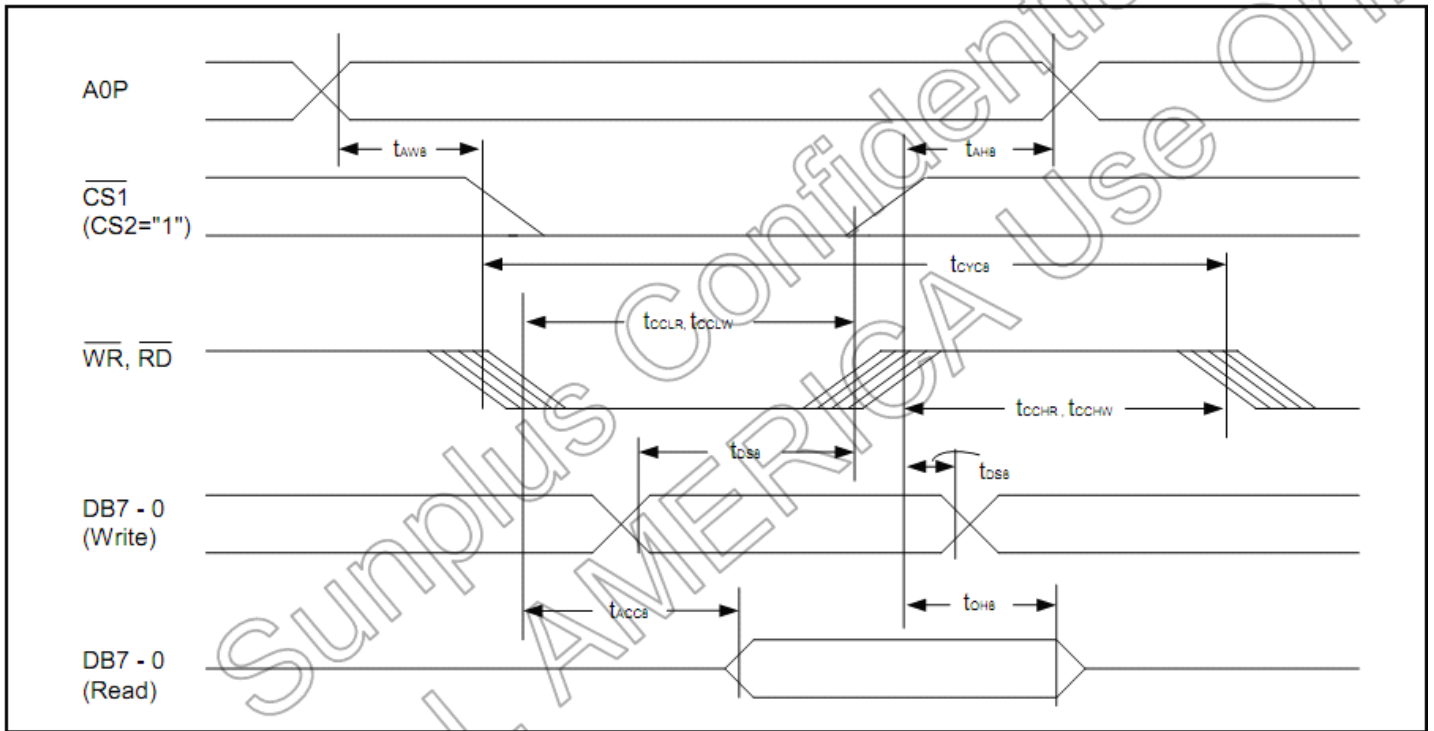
A0P

$t_{AW8}$

$t_{AH8}$

$\overline{CS1}$
(CS2="1")

$t_{CYC8}$

$t_{CCLR}, t_{CCLW}$

$\overline{WR}$, $\overline{RD}$

$t_{CCHR}, t_{CCHW}$

$t_{DS8}$

$t_{DS8}$

DB7 - 0
(Write)

$t_{ACC8}$

$t_{OH8}$

DB7 - 0
(Read)

Sunplus Confidential
AMERICA Use Only